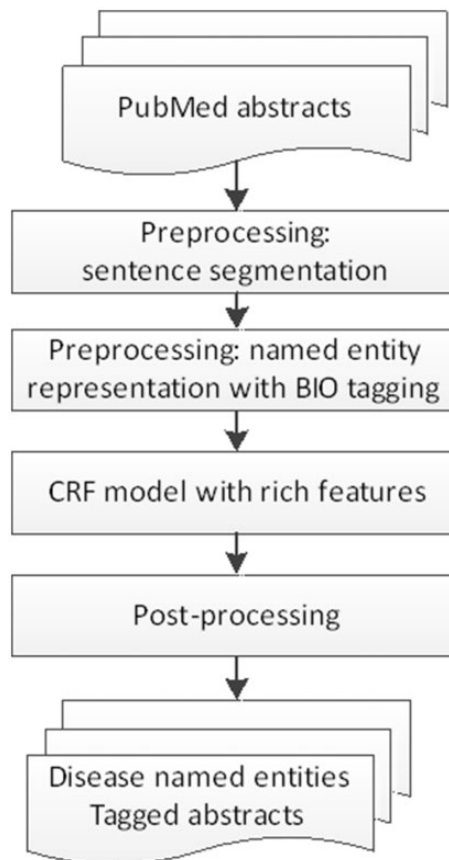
PubMed abstracts

Preprocessing:
sentence segmentation

Preprocessing: named entity representation with BIO tagging

CRF model with rich features

Post-processing

Disease named entities
Tagged abstracts